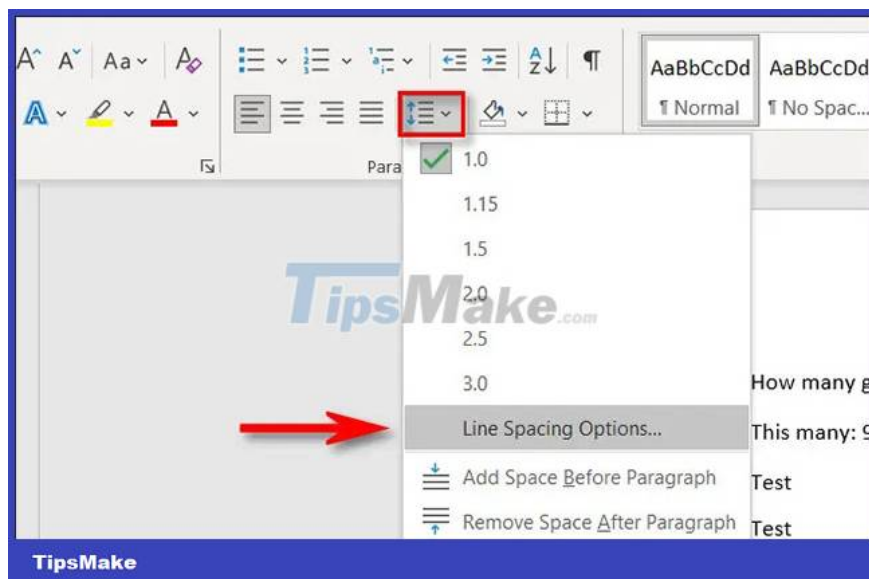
A^ A˅ Aa˅ A

A˅ ˅ A˅

Para

AaBbCcDd
¶ Normal

AaBbCcDd
¶ No Spac...

1.0
1.15
1.5
2.0
2.5
3.0
Line Spacing Options...
Add Space Before Paragraph
Remove Space After Paragraph

TipsMake.com

How many g
This many: 9
Test
Test

TipsMake